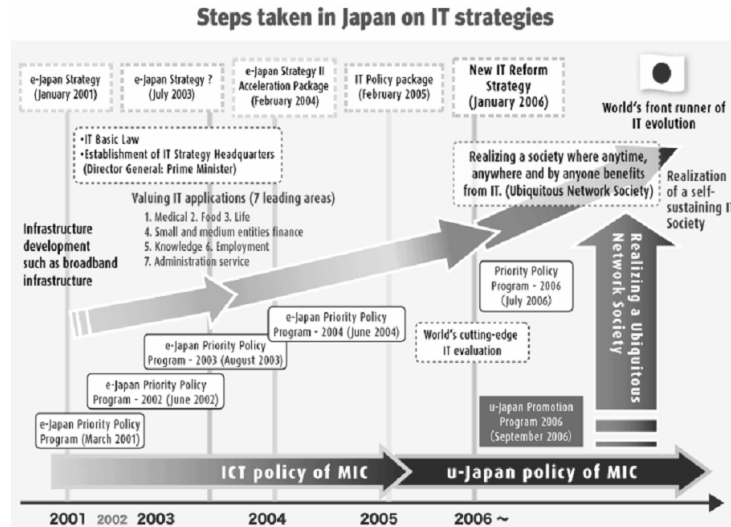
Steps taken in Japan on IT strategies

e-Japan Strategy (January 2001)

e-Japan Strategy ? (July 2003)

e-Japan Strategy II Acceleration Package (February 2004)

IT Policy package (February 2005)

New IT Reform Strategy (January 2006)

World's front runner of IT evolution

•IT Basic Law
•Establishment of IT Strategy Headquarters (Director General: Prime Minister)

Realizing a society where anytime, anywhere and by anyone benefits from IT. (Ubiquitous Network Society)

Realization of a self-sustaining IT Society

Valuing IT applications (7 leading areas)
1. Medical 2. Food 3. Life
4. Small and medium entities finance
5. Knowledge 6. Employment
7. Administration service

Infrastructure development such as broadband infrastructure

Realizing a Ubiquitous Network Society

Priority Policy Program - 2006 (July 2006)

e-Japan Priority Policy Program - 2004 (June 2004)

World's cutting-edge IT evaluation

e-Japan Priority Policy Program - 2003 (August 2003)

e-Japan Priority Policy Program - 2002 (June 2002)

e-Japan Priority Policy Program (March 2001)

u-Japan Promotion Program 2006 (September 2006)

ICT policy of MIC

u-Japan policy of MIC

2001 2002 2003 2004 2005 2006 ~